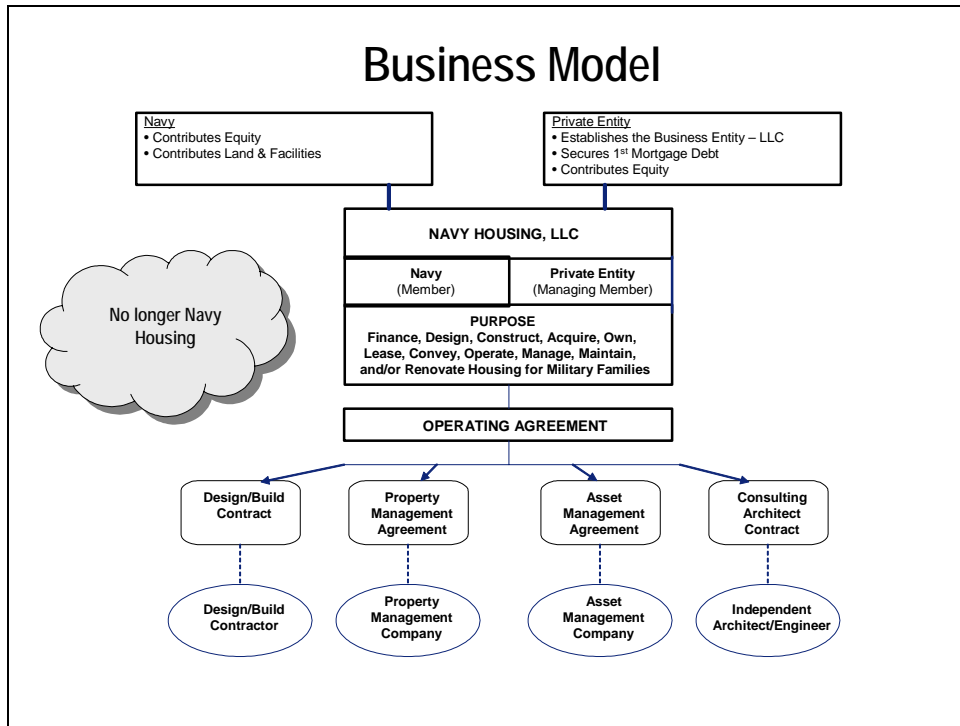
Business Model

Navy
• Contributes Equity
• Contributes Land & Facilities

Private Entity
• Establishes the Business Entity – LLC
• Secures 1$^{st}$ Mortgage Debt
• Contributes Equity

NAVY HOUSING, LLC

Navy
(Member)

Private Entity
(Managing Member)

PURPOSE
Finance, Design, Construct, Acquire, Own, Lease, Convey, Operate, Manage, Maintain, and/or Renovate Housing for Military Families

No longer Navy Housing

OPERATING AGREEMENT

Design/Build Contract

Property Management Agreement

Asset Management Agreement

Consulting Architect Contract

Design/Build Contractor

Property Management Company

Asset Management Company

Independent Architect/Engineer